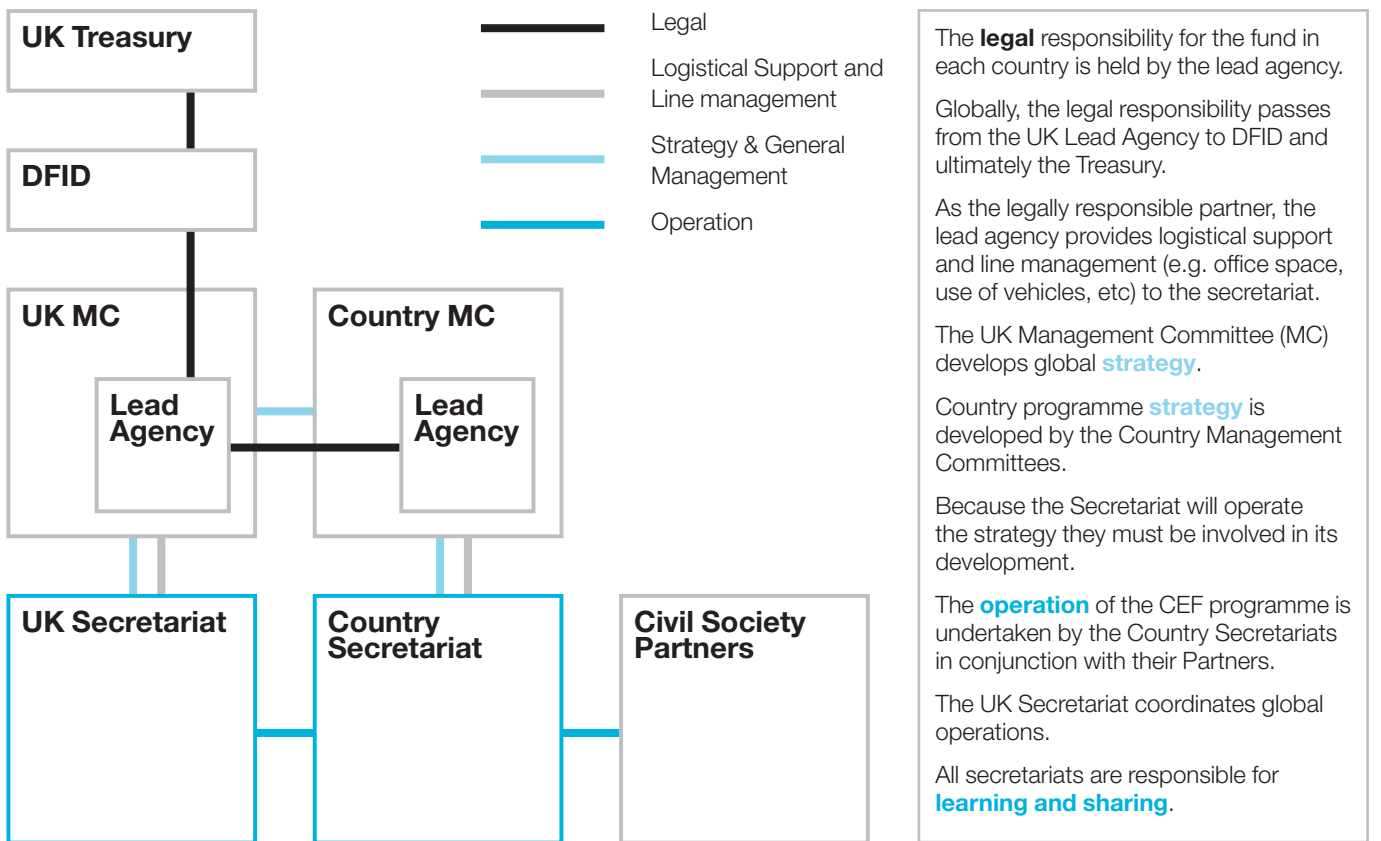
UK Treasury

DFID

UK MC

Lead Agency

Country MC

Lead Agency

UK Secretariat

Country Secretariat

Civil Society Partners

Legal

Logistical Support and Line management

Strategy & General Management

Operation

The **legal** responsibility for the fund in each country is held by the lead agency.

Globally, the legal responsibility passes from the UK Lead Agency to DFID and ultimately the Treasury.

As the legally responsible partner, the lead agency provides logistical support and line management (e.g. office space, use of vehicles, etc) to the secretariat.

The UK Management Committee (MC) develops global **strategy**.

Country programme **strategy** is developed by the Country Management Committees.

Because the Secretariat will operate the strategy they must be involved in its development.

The **operation** of the CEF programme is undertaken by the Country Secretariats in conjunction with their Partners.

The UK Secretariat coordinates global operations.

All secretariats are responsible for **learning and sharing**.